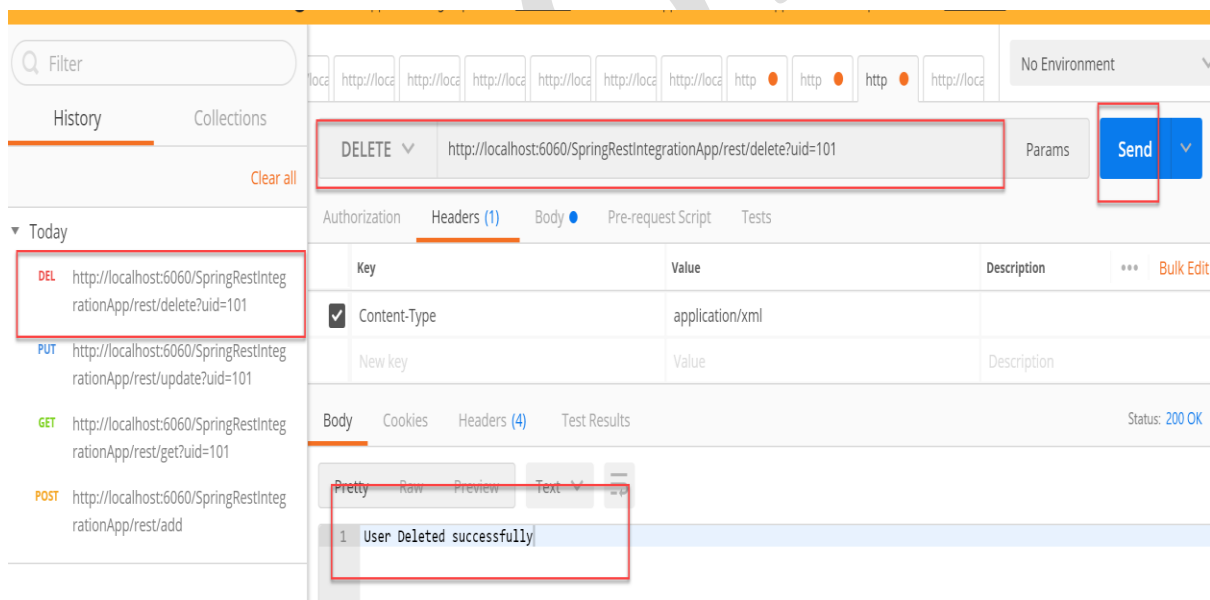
Filter

History Collections

Clear all

▼ Today

DEL http://localhost:6060/SpringRestIntegrationApp/rest/delete?uid=101

PUT http://localhost:6060/SpringRestIntegrationApp/rest/update?uid=101

GET http://localhost:6060/SpringRestIntegrationApp/rest/get?uid=101

POST http://localhost:6060/SpringRestIntegrationApp/rest/add

loca http://loca http://loca http://loca http://loca http://loca http://loca http http http http://loca

No Environment

DELETE http://localhost:6060/SpringRestIntegrationApp/rest/delete?uid=101 Params Send

Authorization Headers (1) Body Pre-request Script Tests

| Key | Value | Description | ••• Bulk Edit |
|---|---|---|---|
| Content-Type | application/xml | | |
| New key | Value | Description | |

Body Cookies Headers (4) Test Results Status: 200 OK

Pretty Raw Preview Text

1 User Deleted successfully